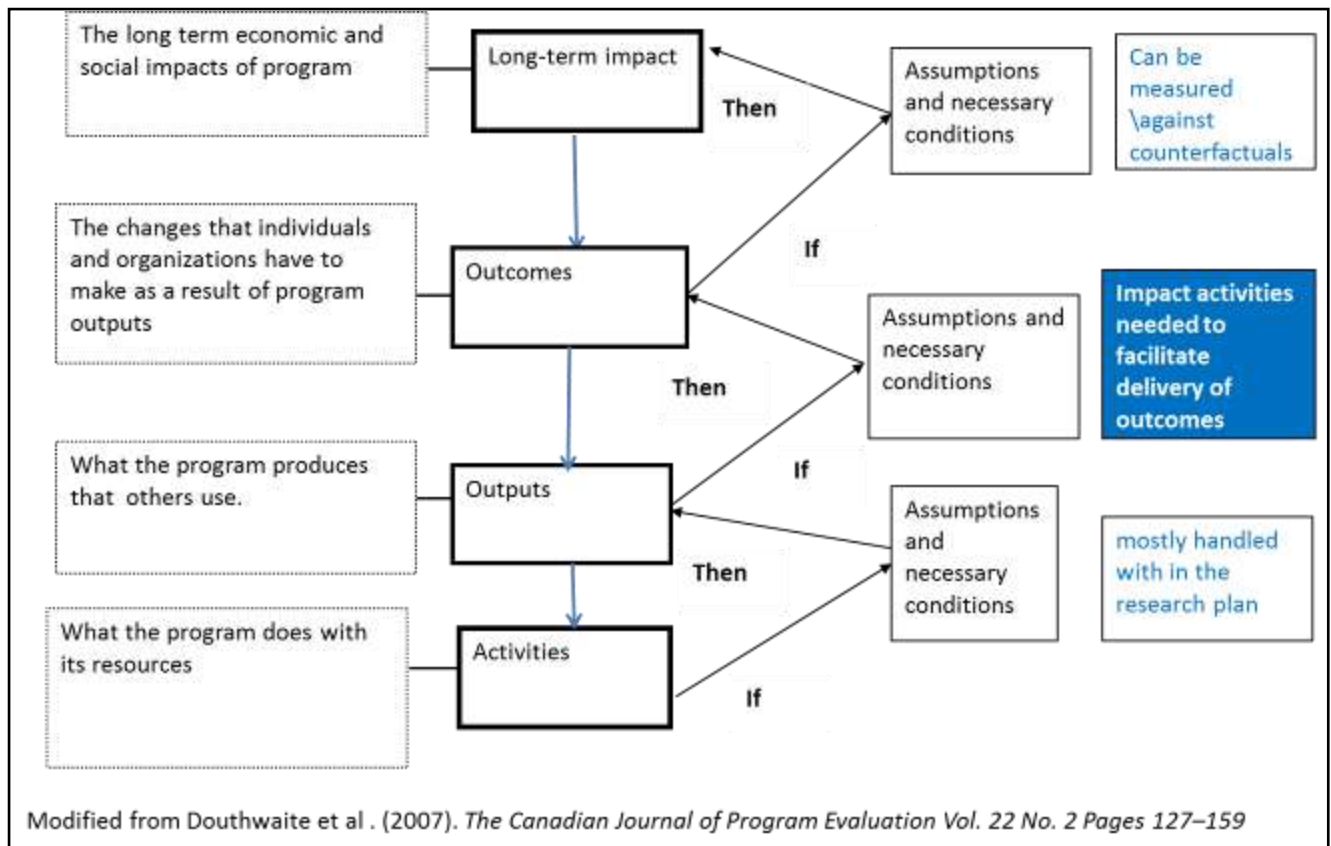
The long term economic and social impacts of program

Long-term impact

Then

Assumptions and necessary conditions

Can be measured \against counterfactuals

The changes that individuals and organizations have to make as a result of program outputs

Outcomes

If

Assumptions and necessary conditions

Impact activities needed to facilitate delivery of outcomes

Then

What the program produces that others use.

Outputs

If

Assumptions and necessary conditions

mostly handled with in the research plan

Then

What the program does with its resources

Activities

If

Modified from Douthwaite et al . (2007). *The Canadian Journal of Program Evaluation Vol. 22 No. 2 Pages 127–159*